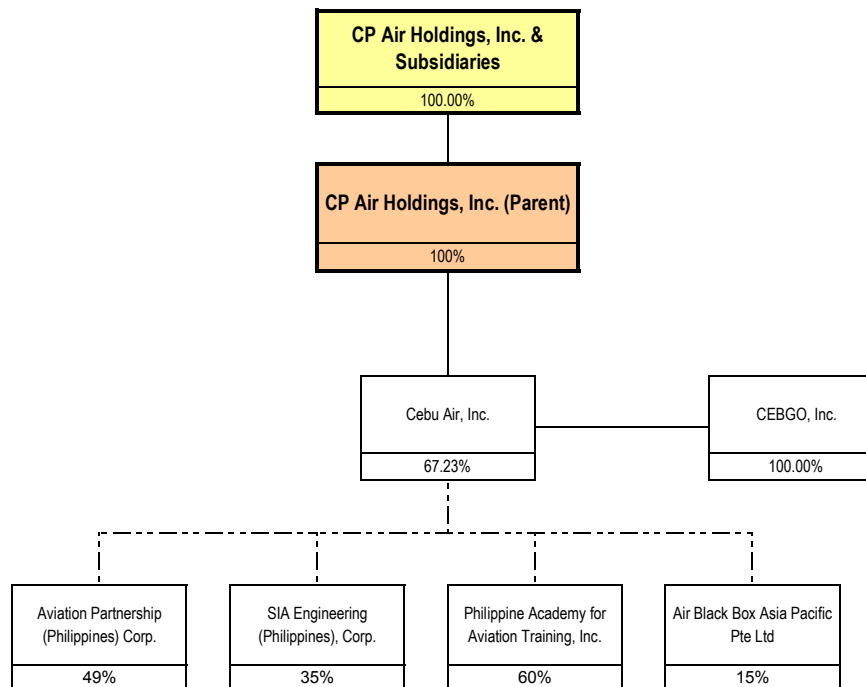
CP Air Holdings, Inc. & Subsidiaries

100.00%

CP Air Holdings, Inc. (Parent)

100%

Cebu Air, Inc.

67.23%

CEBGO, Inc.

100.00%

Aviation Partnership (Philippines) Corp.

49%

SIA Engineering (Philippines), Corp.

35%

Philippine Academy for Aviation Training, Inc.

60%

Air Black Box Asia Pacific Pte Ltd

15%